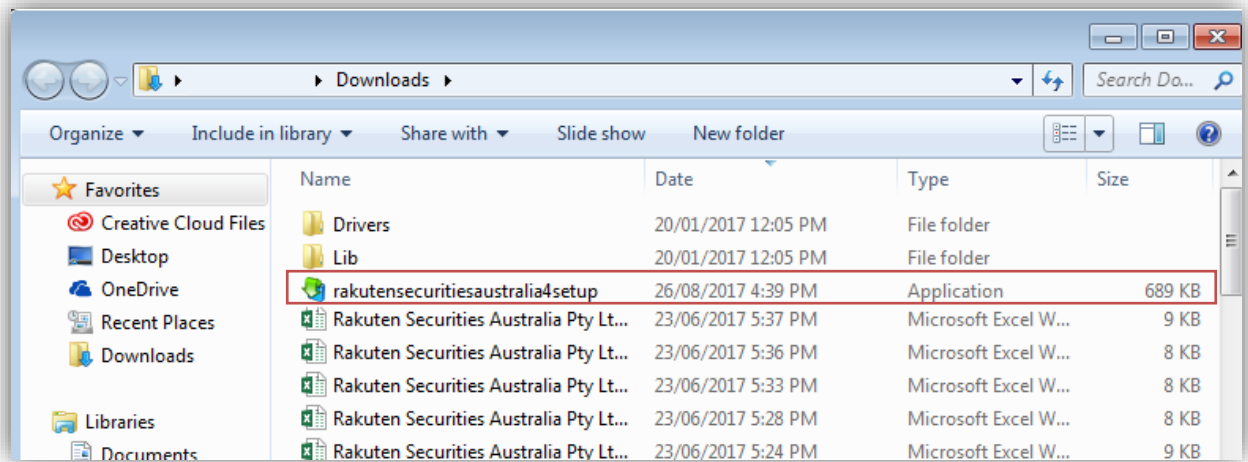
▸ ▸ Downloads ▸

Search Do...

Organize ▾ Include in library ▾ Share with ▾ Slide show New folder

Favorites
Creative Cloud Files
Desktop
OneDrive
Recent Places
Downloads

Libraries
Documents

| Name | Date | Type | Size |
|---|---|---|---|
| Drivers | 20/01/2017 12:05 PM | File folder | |
| Lib | 20/01/2017 12:05 PM | File folder | |
| rakutensecuritiesaustralia4setup | 26/08/2017 4:39 PM | Application | 689 KB |
| Rakuten Securities Australia Pty Lt... | 23/06/2017 5:37 PM | Microsoft Excel W... | 9 KB |
| Rakuten Securities Australia Pty Lt... | 23/06/2017 5:36 PM | Microsoft Excel W... | 8 KB |
| Rakuten Securities Australia Pty Lt... | 23/06/2017 5:33 PM | Microsoft Excel W... | 8 KB |
| Rakuten Securities Australia Pty Lt... | 23/06/2017 5:28 PM | Microsoft Excel W... | 8 KB |
| Rakuten Securities Australia Pty Lt... | 23/06/2017 5:24 PM | Microsoft Excel W... | 9 KB |